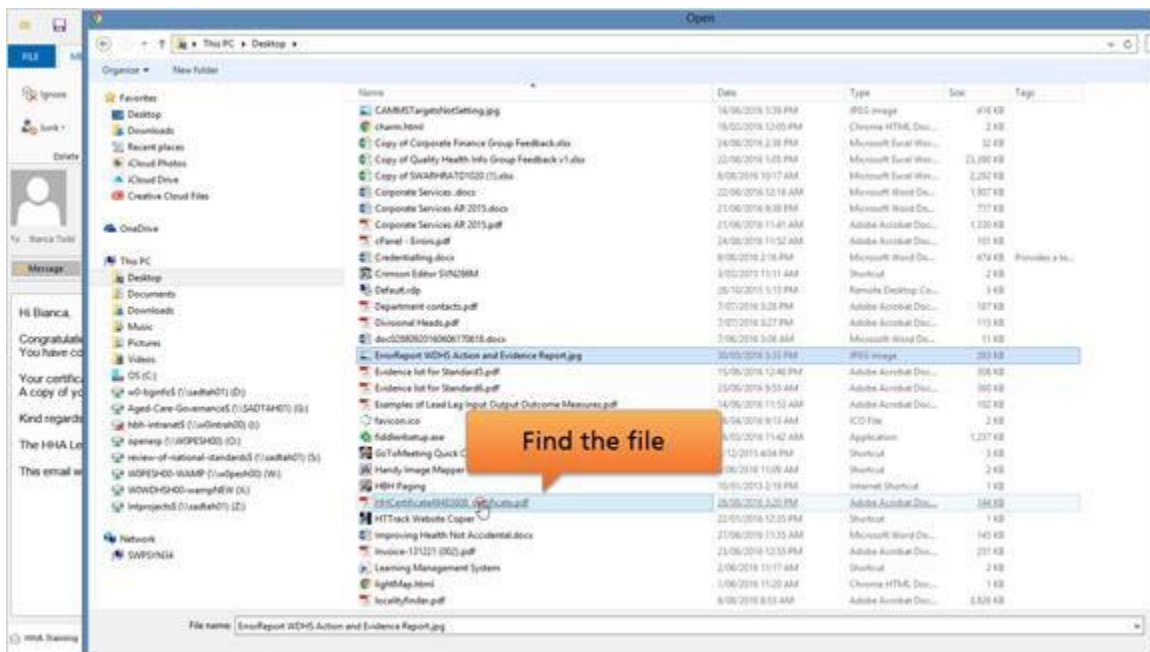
Open

This PC ▸ Desktop ▸

Organize ▾ New folder

FILE

Ignore

Junk

Delete

Bianca Todd

Message

Hi Bianca,

Congratulat
You have co

Your certific
A copy of yo

Kind regards

The HHA Le

This email w

HHA Training

Favorites
Desktop
Downloads
Recent places
iCloud Photos
iCloud Drive
Creative Cloud Files

OneDrive

This PC
Desktop
Documents
Downloads
Music
Pictures
Videos
OS (C:)
Aged-Care-Governance$ (\\SADTAH01) (S:)
hbh-intranet$ (\\w0intrah00) (I:)
openerp (\\W0PESH00) (O:)
review-of-national-standards$ (\\sadtah01) (S:)
W0PESH00-WAMP (\\w0pesh00) (W:)
W0WDHSH00-wampNEW (X:)
Intprojects$ (\\sadtah01) (Z:)

Network
SWPSYN04

| Name | Date | Type | Size | Tags |
|---|---|---|---|---|
| CAMMSTargetsNotSetting.jpg | 16/06/2016 1:39 PM | JPEG image | 414 KB | |
| charm.html | 16/02/2016 12:05 PM | Chrome HTML Doc... | 2 KB | |
| Copy of Corporate Finance Group Feedback.xlsx | 24/06/2016 2:38 PM | Microsoft Excel Wor... | 32 KB | |
| Copy of Quality Health Info Group Feedback v1.xlsx | 22/06/2016 1:05 PM | Microsoft Excel Wor... | 23,390 KB | |
| Copy of SWARHRATD1020 (1).xlsx | 8/08/2016 10:17 AM | Microsoft Excel Wor... | 2,292 KB | |
| Corporate Services.docx | 22/06/2016 12:16 AM | Microsoft Word Do... | 1,907 KB | |
| Corporate Services AP 2015.docx | 21/06/2016 9:38 PM | Microsoft Word Do... | 717 KB | |
| Corporate Services AP 2015.pdf | 21/06/2016 11:41 AM | Adobe Acrobat Doc... | 1,330 KB | |
| cPanel - Errors.pdf | 24/06/2016 11:52 AM | Adobe Acrobat Doc... | 101 KB | |
| Credentialling.docx | 8/06/2016 2:16 PM | Microsoft Word Do... | 474 KB | Provides a to... |
| Crimson Editor SVN286M | 3/02/2015 11:11 AM | Shortcut | 2 KB | |
| Default.rdp | 26/10/2015 5:15 PM | Remote Desktop Co... | 3 KB | |
| Department contacts.pdf | 7/07/2016 3:28 PM | Adobe Acrobat Doc... | 187 KB | |
| Divisional Heads.pdf | 7/07/2016 3:27 PM | Adobe Acrobat Doc... | 115 KB | |
| doc02580920160606170618.docx | 7/06/2016 3:06 AM | Microsoft Word Do... | 11 KB | |
| ErrorReport WDHS Action and Evidence Report.jpg | 30/05/2016 3:33 PM | JPEG image | 283 KB | |
| Evidence list for Standard3.pdf | 15/06/2016 12:46 PM | Adobe Acrobat Doc... | 306 KB | |
| Evidence list for Standard6.pdf | 23/06/2016 9:55 AM | Adobe Acrobat Doc... | 360 KB | |
| Examples of Lead Lag Input Output Outcome Measures.pdf | 14/06/2016 11:53 AM | Adobe Acrobat Doc... | 102 KB | |
| favicon.ico | 8/04/2016 8:13 AM | ICO File | 2 KB | |
| fiddlersetup.exe | 6/03/2016 11:42 AM | Application | 1,237 KB | |
| GoToMeeting Quick C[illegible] | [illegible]/12/2015 4:04 PM | Shortcut | 3 KB | |
| Handy Image Mapper | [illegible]/08/2016 11:09 AM | Shortcut | 2 KB | |
| HBH Paging | 10/01/2013 2:19 PM | Internet Shortcut | 1 KB | |
| HHCertificate6465008_Certificate.pdf | 28/08/2016 3:20 PM | Adobe Acrobat Doc... | 144 KB | |
| HTTrack Website Copier | 22/01/2016 12:35 PM | Shortcut | 1 KB | |
| Improving Health Not Accidental.docx | 27/06/2016 11:35 AM | Microsoft Word Do... | 145 KB | |
| Invoice-131221 (002).pdf | 23/06/2016 12:55 PM | Adobe Acrobat Doc... | 231 KB | |
| Learning Management System | 2/06/2016 11:17 AM | Shortcut | 2 KB | |
| lightMap.html | 1/06/2016 11:20 AM | Chrome HTML Doc... | 1 KB | |
| localityfinder.pdf | 6/06/2016 8:53 AM | Adobe Acrobat Doc... | 3,820 KB | |

Find the file

File name: ErrorReport WDHS Action and Evidence Report.jpg